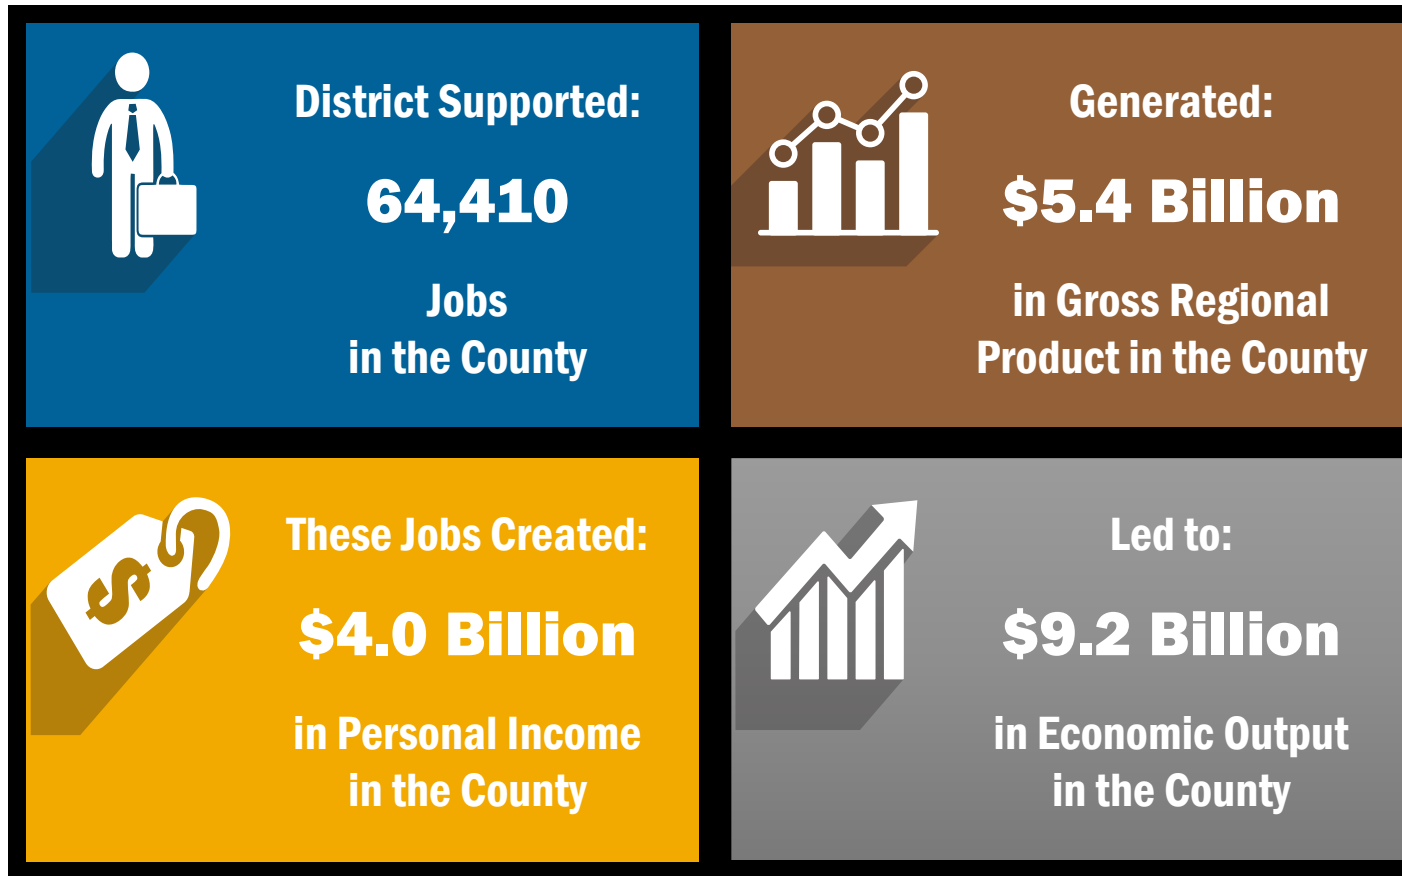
District Supported:

64,410

Jobs
in the County

Generated:

$5.4 Billion

in Gross Regional Product in the County

These Jobs Created:

$4.0 Billion

in Personal Income in the County

Led to:

$9.2 Billion

in Economic Output in the County